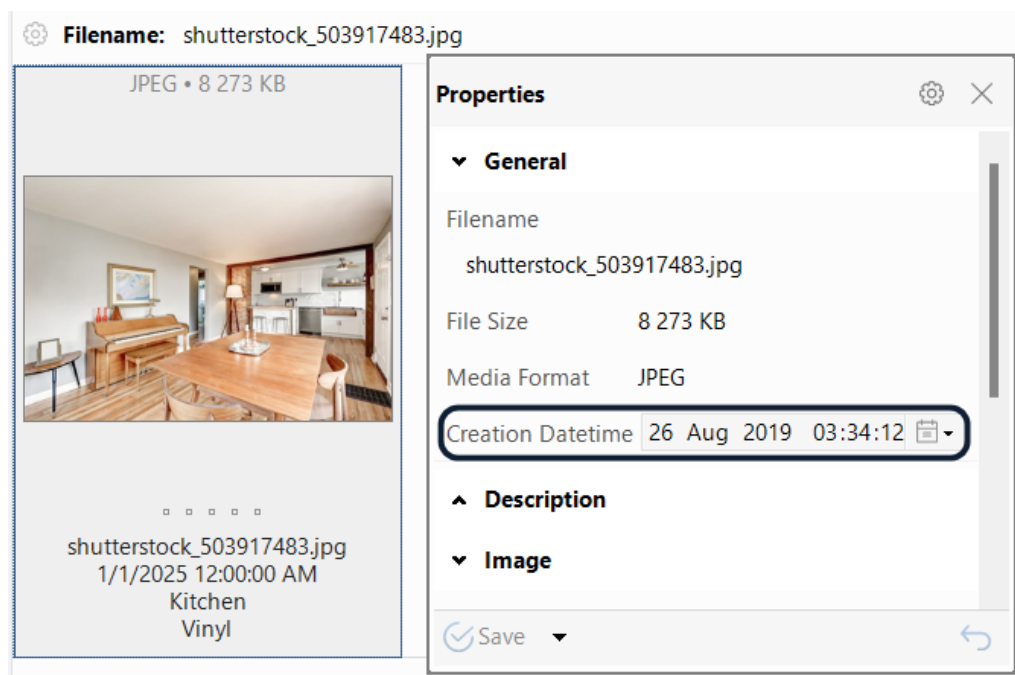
Filename: shutterstock_503917483.jpg

JPEG • 8 273 KB

shutterstock_503917483.jpg
1/1/2025 12:00:00 AM
Kitchen
Vinyl

Properties

General

Filename

shutterstock_503917483.jpg

File Size 8 273 KB

Media Format JPEG

Creation Datetime 26 Aug 2019 03:34:12

Description

Image

Save